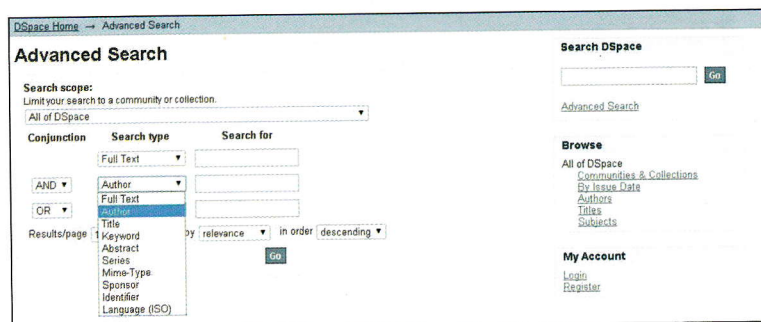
DSpace Home → Advanced Search

Advanced Search

Search scope:
Limit your search to a community or collection.
All of DSpace

Conjunction Search type Search for

Full Text

AND Author

OR

Full Text
Author
Title
Keyword
Abstract
Series
Mime-Type
Sponsor
Identifier
Language (ISO)

Results/page 1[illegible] by relevance in order descending

Go

Search DSpace

Go

Advanced Search

Browse

All of DSpace
Communities & Collections
By Issue Date
Authors
Titles
Subjects

My Account

Login
Register